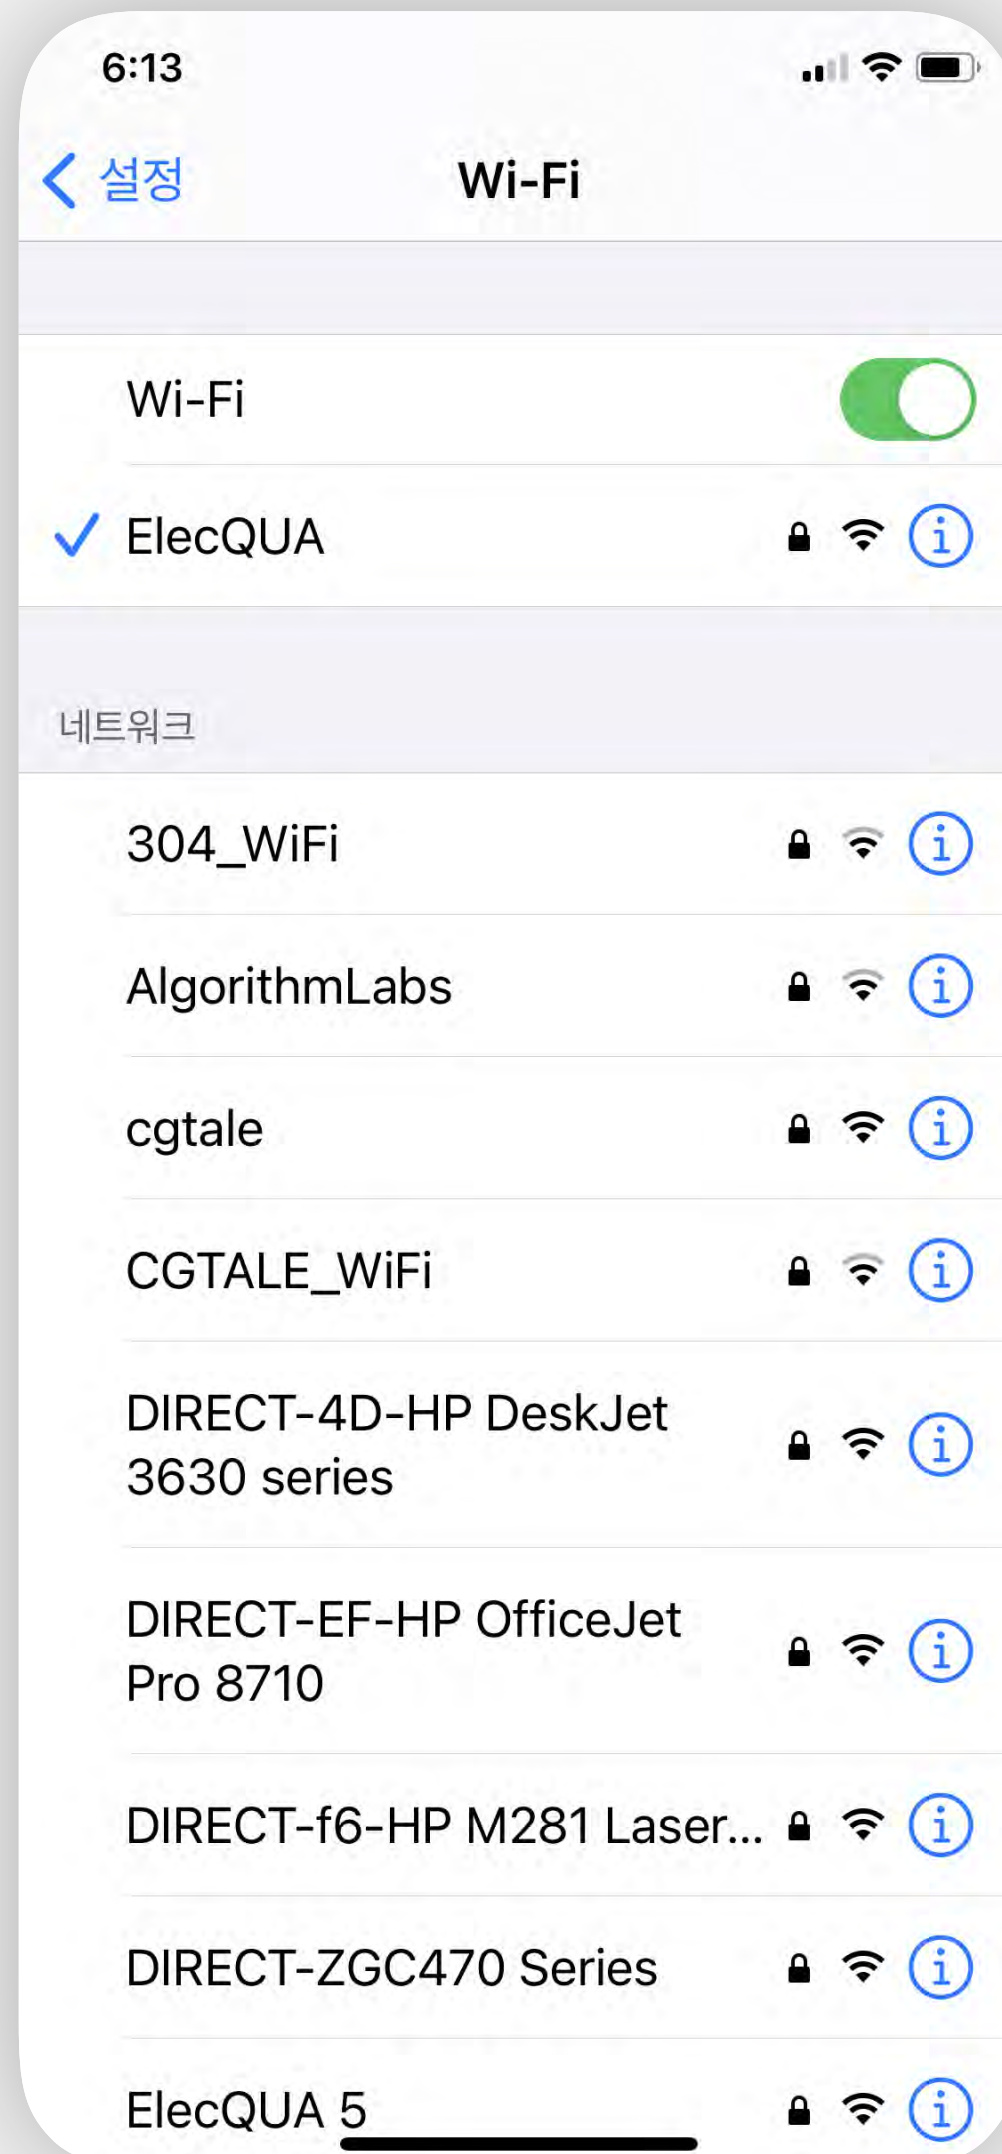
6:13

설정 Wi-Fi

Wi-Fi

ElecQUA

네트워크

304_WiFi

AlgorithmLabs

cgtale

CGTALE_WiFi

DIRECT-4D-HP DeskJet 3630 series

DIRECT-EF-HP OfficeJet Pro 8710

DIRECT-f6-HP M281 Laser...

DIRECT-ZGC470 Series

ElecQUA 5